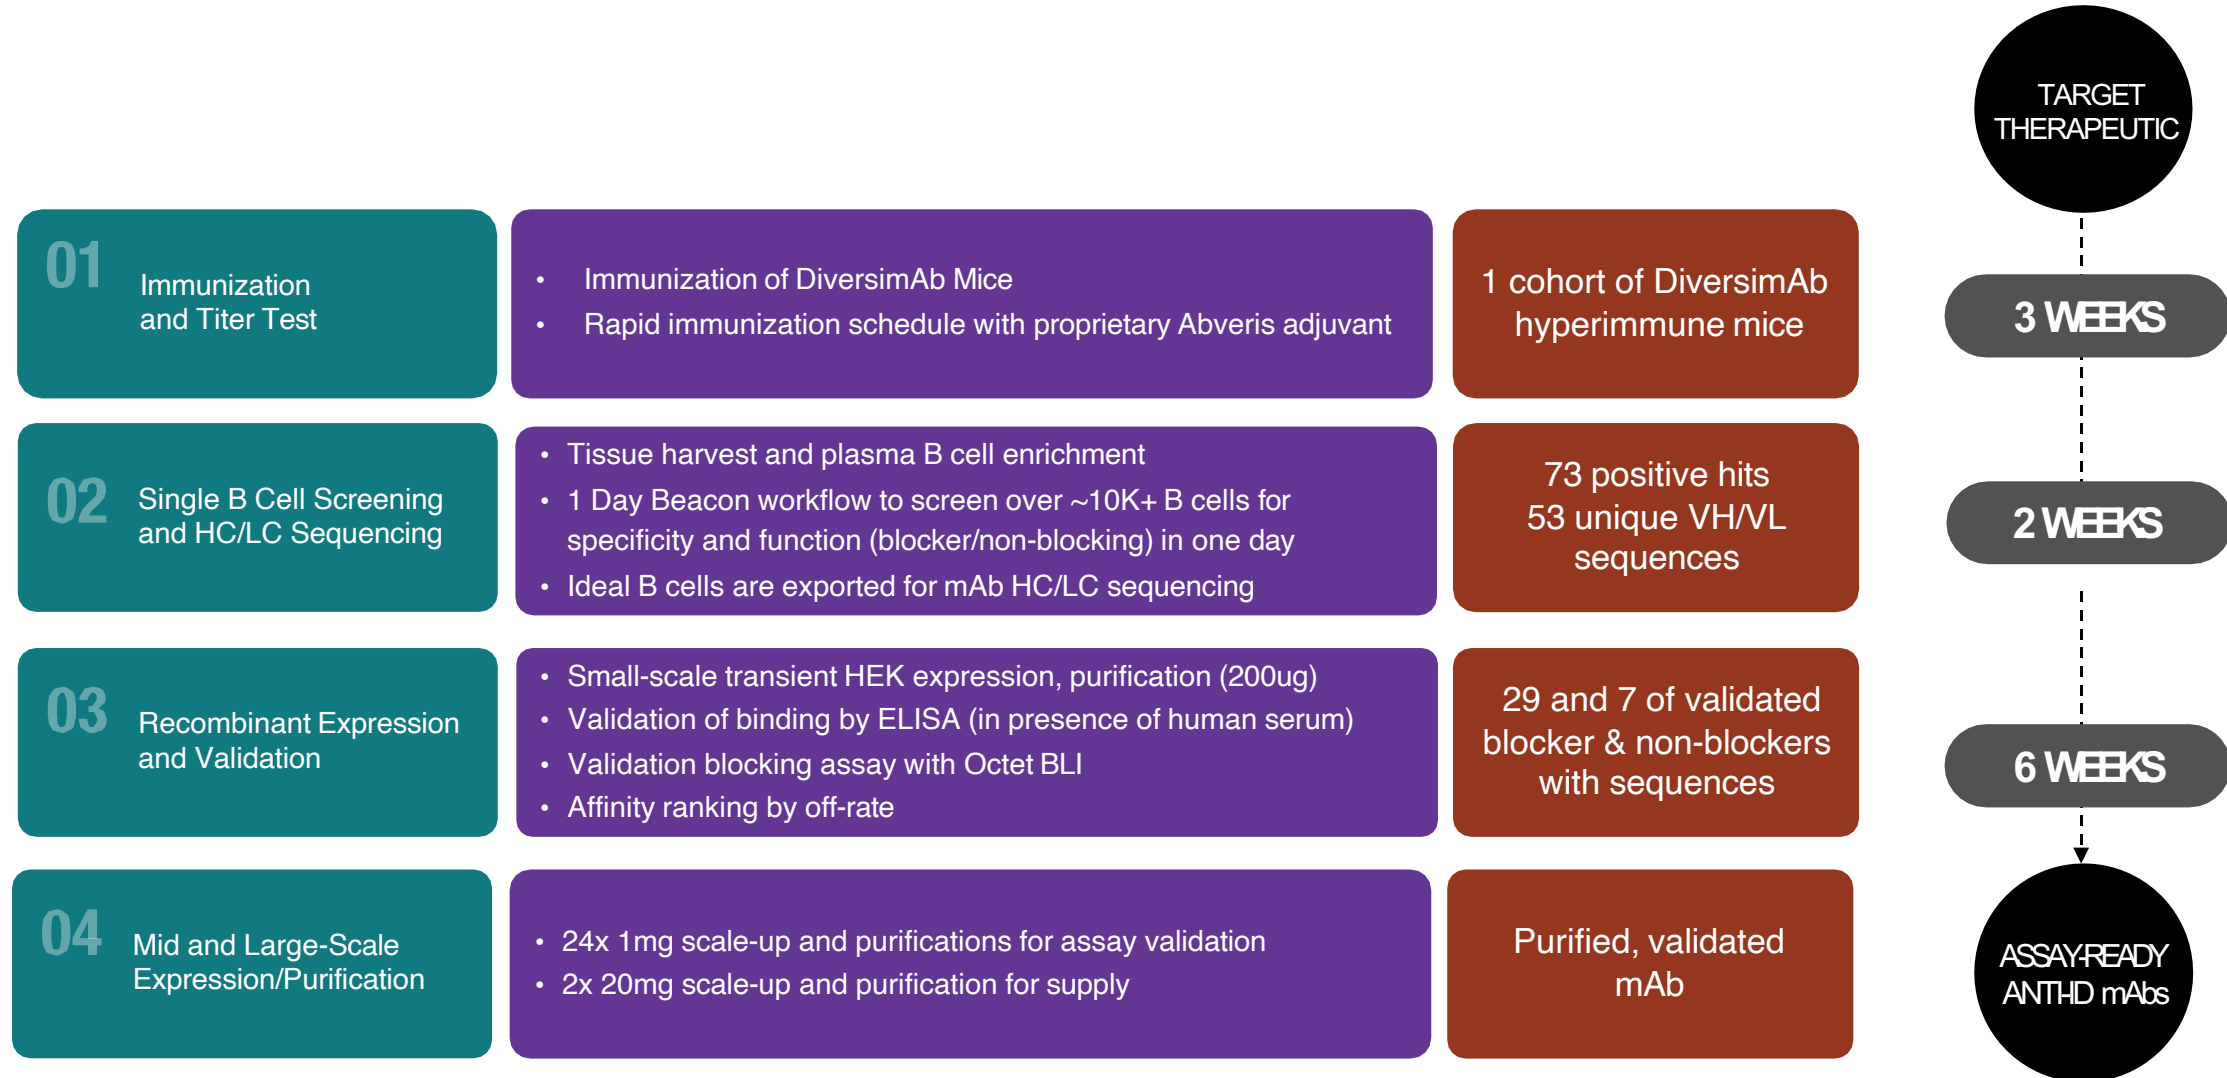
TARGET THERAPEUTIC

01 Immunization and Titer Test

- Immunization of DiversimAb Mice
- Rapid immunization schedule with proprietary Abveris adjuvant

1 cohort of DiversimAb hyperimmune mice

3 WEEKS

02 Single B Cell Screening and HC/LC Sequencing

- Tissue harvest and plasma B cell enrichment
- 1 Day Beacon workflow to screen over ~10K+ B cells for specificity and function (blocker/non-blocking) in one day
- Ideal B cells are exported for mAb HC/LC sequencing

73 positive hits
53 unique VH/VL sequences

2 WEEKS

03 Recombinant Expression and Validation

- Small-scale transient HEK expression, purification (200ug)
- Validation of binding by ELISA (in presence of human serum)
- Validation blocking assay with Octet BLI
- Affinity ranking by off-rate

29 and 7 of validated blocker & non-blockers with sequences

6 WEEKS

04 Mid and Large-Scale Expression/Purification

- 24x 1mg scale-up and purifications for assay validation
- 2x 20mg scale-up and purification for supply

Purified, validated mAb

ASSAY-READY ANTHD mAbs